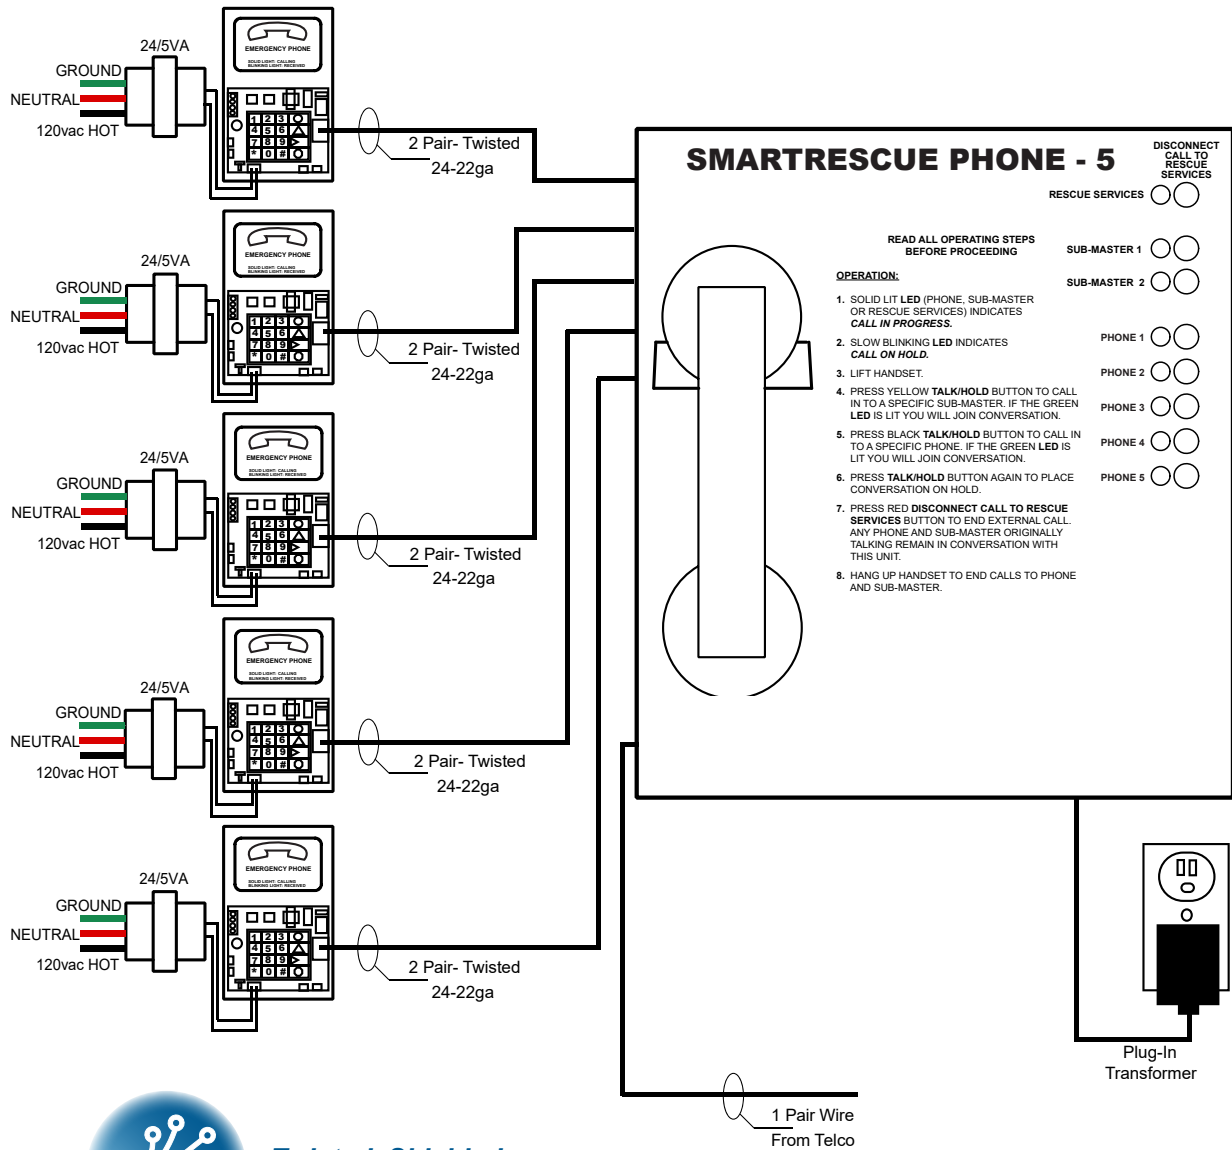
24/5VA
GROUND
NEUTRAL
120vac HOT
EMERGENCY PHONE
SOLID LIGHT: CALLING
BLINKING LIGHT: RECEIVED
1 2 3
4 5 6
7 8 9
* 0 #
2 Pair- Twisted
24-22ga

24/5VA
GROUND
NEUTRAL
120vac HOT
EMERGENCY PHONE
SOLID LIGHT: CALLING
BLINKING LIGHT: RECEIVED
1 2 3
4 5 6
7 8 9
* 0 #
2 Pair- Twisted
24-22ga

24/5VA
GROUND
NEUTRAL
120vac HOT
EMERGENCY PHONE
SOLID LIGHT: CALLING
BLINKING LIGHT: RECEIVED
1 2 3
4 5 6
7 8 9
* 0 #
2 Pair- Twisted
24-22ga

24/5VA
GROUND
NEUTRAL
120vac HOT
EMERGENCY PHONE
SOLID LIGHT: CALLING
BLINKING LIGHT: RECEIVED
1 2 3
4 5 6
7 8 9
* 0 #
2 Pair- Twisted
24-22ga

24/5VA
GROUND
NEUTRAL
120vac HOT
EMERGENCY PHONE
SOLID LIGHT: CALLING
BLINKING LIGHT: RECEIVED
1 2 3
4 5 6
7 8 9
* 0 #
2 Pair- Twisted
24-22ga

SMARTRESCUE PHONE - 5

DISCONNECT CALL TO RESCUE SERVICES

RESCUE SERVICES

READ ALL OPERATING STEPS BEFORE PROCEEDING

SUB-MASTER 1
SUB-MASTER 2

OPERATION:

1. SOLID LIT LED (PHONE, SUB-MASTER OR RESCUE SERVICES) INDICATES CALL IN PROGRESS.

2. SLOW BLINKING LED INDICATES CALL ON HOLD.

3. LIFT HANDSET.

4. PRESS YELLOW TALK/HOLD BUTTON TO CALL IN TO A SPECIFIC SUB-MASTER. IF THE GREEN LED IS LIT YOU WILL JOIN CONVERSATION.

5. PRESS BLACK TALK/HOLD BUTTON TO CALL IN TO A SPECIFIC PHONE. IF THE GREEN LED IS LIT YOU WILL JOIN CONVERSATION.

6. PRESS TALK/HOLD BUTTON AGAIN TO PLACE CONVERSATION ON HOLD.

7. PRESS RED DISCONNECT CALL TO RESCUE SERVICES BUTTON TO END EXTERNAL CALL. ANY PHONE AND SUB-MASTER ORIGINALLY TALKING REMAIN IN CONVERSATION WITH THIS UNIT.

8. HANG UP HANDSET TO END CALLS TO PHONE AND SUB-MASTER.

PHONE 1
PHONE 2
PHONE 3
PHONE 4
PHONE 5

Plug-In Transformer

1 Pair Wire
From Telco